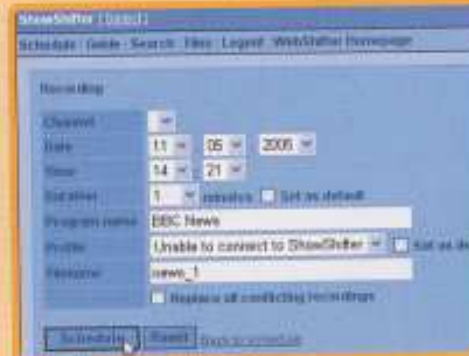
ShowShifter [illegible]

Schedule Guide Search Files Logout WebShifter Homepage

Recording

Channel
Date 11 05 2005
Time 14 21
Duration 1 minutes Set as default
Program name BBC News
Profile Unable to connect to ShowShifter Set as de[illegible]
Filename news_1
Replace all conflicting recordings

Schedule Reset Back to schedule